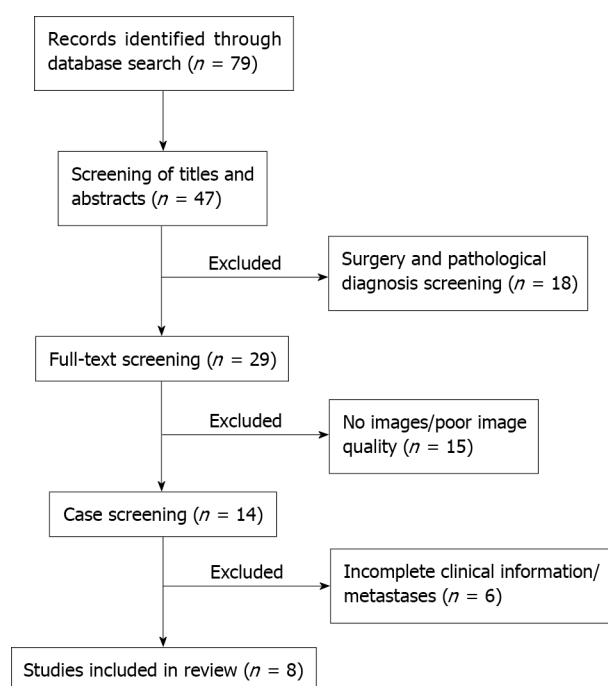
Records identified through database search ($n$ = 79)

Screening of titles and abstracts ($n$ = 47)

Excluded

Surgery and pathological diagnosis screening ($n$ = 18)

Full-text screening ($n$ = 29)

Excluded

No images/poor image quality ($n$ = 15)

Case screening ($n$ = 14)

Excluded

Incomplete clinical information/ metastases ($n$ = 6)

Studies included in review ($n$ = 8)